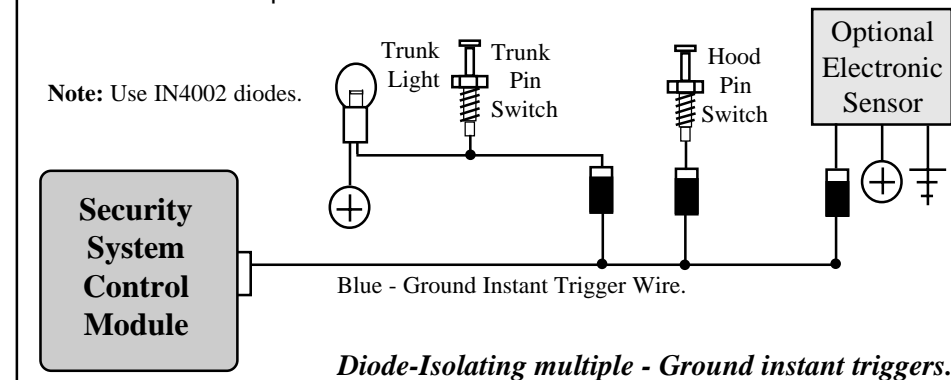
Note: Use IN4002 diodes.

Trunk Light

Trunk Pin Switch

Hood Pin Switch

Optional Electronic Sensor

Security System Control Module

Blue - Ground Instant Trigger Wire.

Diode-Isolating multiple - Ground instant triggers.